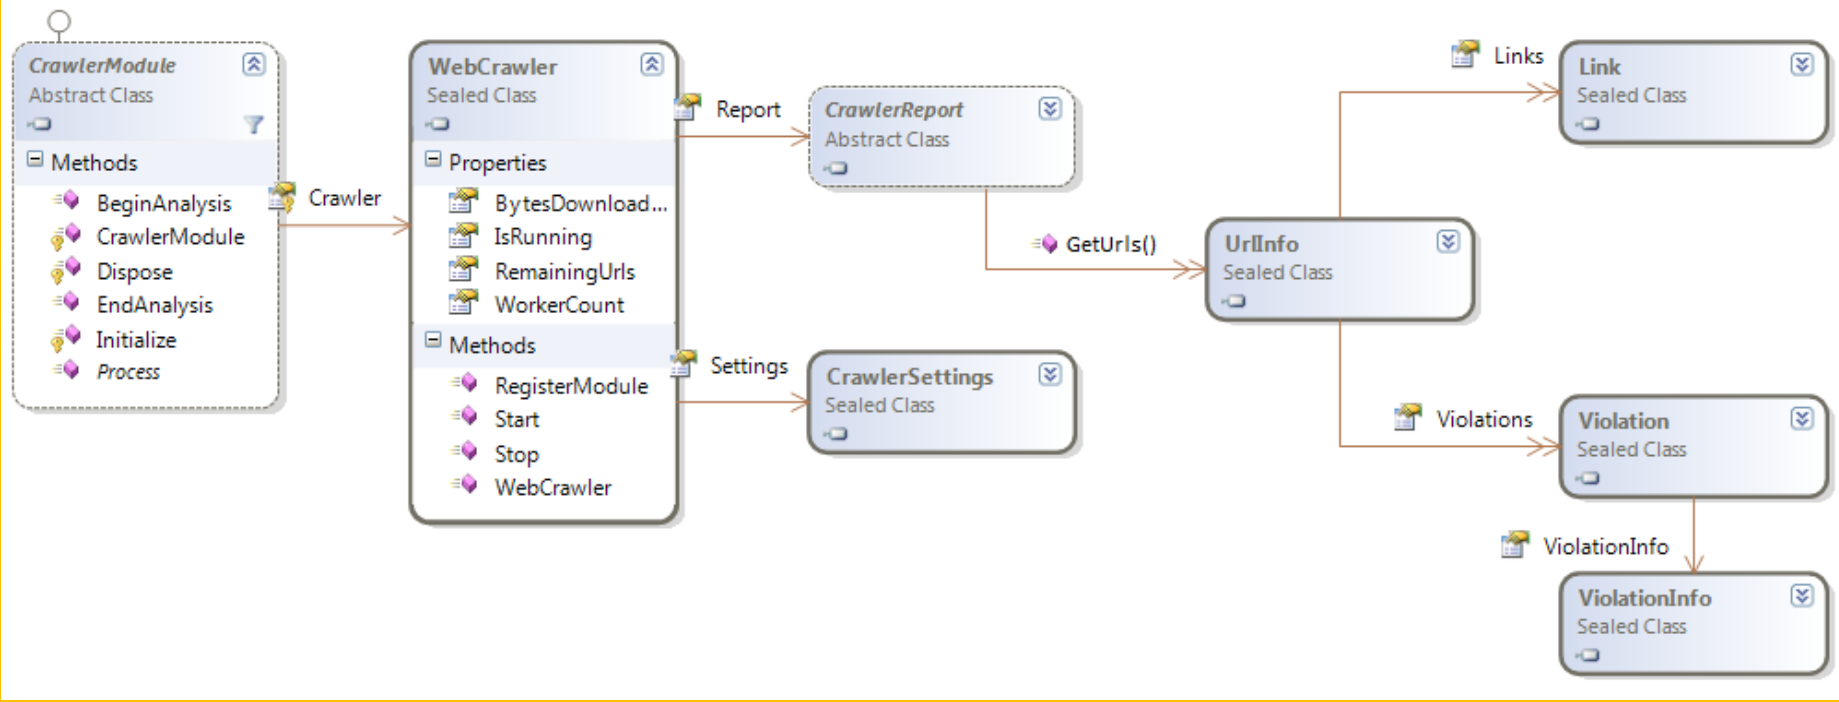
CrawlerModule
Abstract Class

Methods
BeginAnalysis
CrawlerModule
Dispose
EndAnalysis
Initialize
Process

Crawler

WebCrawler
Sealed Class

Properties
BytesDownload...
IsRunning
RemainingUrls
WorkerCount

Methods
RegisterModule
Start
Stop
WebCrawler

Report

CrawlerReport
Abstract Class

GetUrls()

Settings

CrawlerSettings
Sealed Class

UrlInfo
Sealed Class

Links

Link
Sealed Class

Violations

Violation
Sealed Class

ViolationInfo

ViolationInfo
Sealed Class